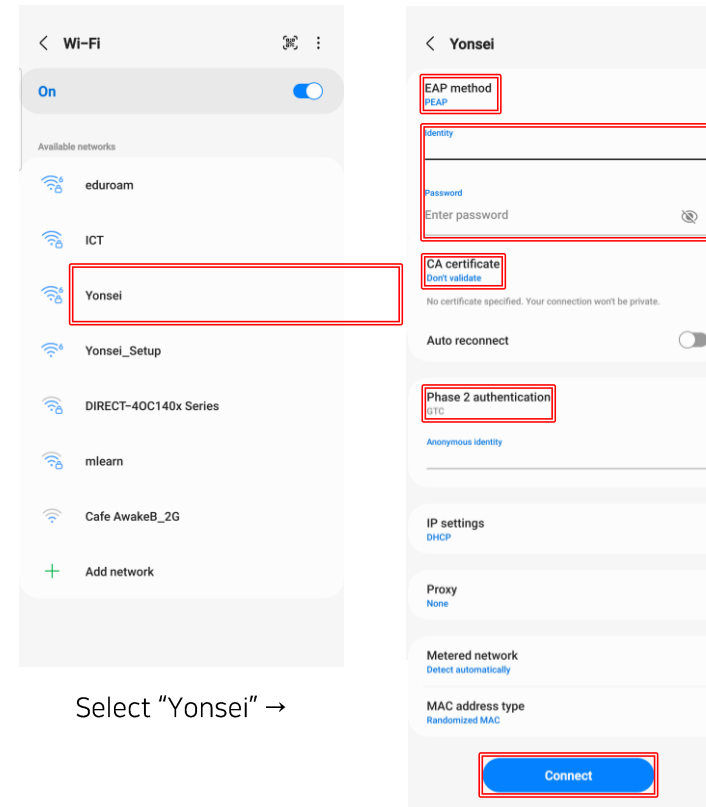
Wi-Fi

On

Available networks

eduroam

ICT

Yonsei

Yonsei_Setup

DIRECT-4OC140x Series

mlearn

Cafe AwakeB_2G

Add network

Select “Yonsei” →

Yonsei

EAP method
PEAP

Identity

Password
Enter password

CA certificate
Don't validate

No certificate specified. Your connection won't be private.

Auto reconnect

Phase 2 authentication
GTC

Anonymous identity

IP settings
DHCP

Proxy
None

Metered network
Detect automatically

MAC address type
Randomized MAC

Connect